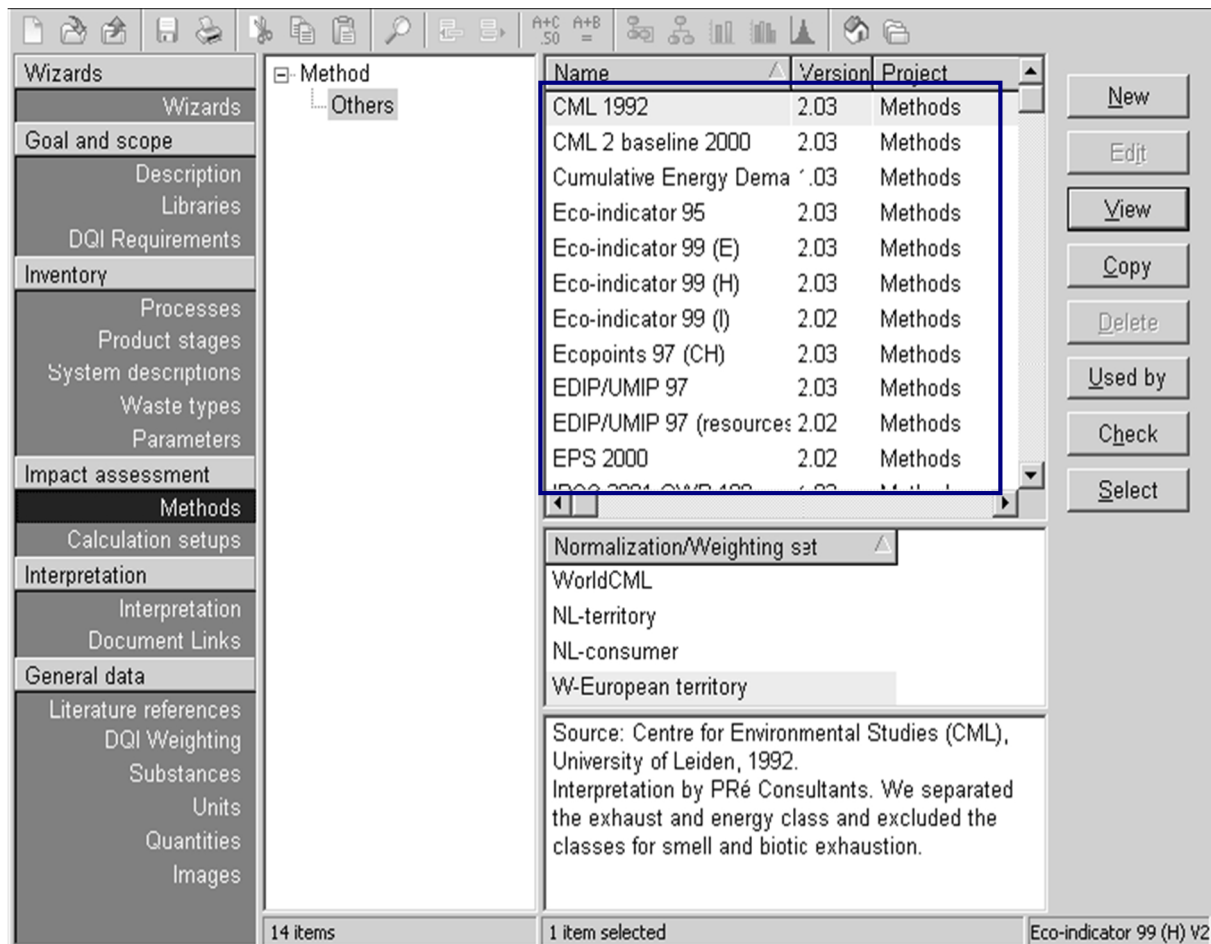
A+C .50 A+B =

Wizards
Wizards
Goal and scope
Description
Libraries
DQI Requirements
Inventory
Processes
Product stages
System descriptions
Waste types
Parameters
Impact assessment
Methods
Calculation setups
Interpretation
Interpretation
Document Links
General data
Literature references
DQI Weighting
Substances
Units
Quantities
Images

Method
Others

| Name | Version | Project |
|---|---|---|
| CML 1992 | 2.03 | Methods |
| CML 2 baseline 2000 | 2.03 | Methods |
| Cumulative Energy Dema | 1.03 | Methods |
| Eco-indicator 95 | 2.03 | Methods |
| Eco-indicator 99 (E) | 2.03 | Methods |
| Eco-indicator 99 (H) | 2.03 | Methods |
| Eco-indicator 99 (I) | 2.02 | Methods |
| Ecopoints 97 (CH) | 2.03 | Methods |
| EDIP/UMIP 97 | 2.03 | Methods |
| EDIP/UMIP 97 (resources | 2.02 | Methods |
| EPS 2000 | 2.02 | Methods |

| Normalization/Weighting set |
|---|
| WorldCML |
| NL-territory |
| NL-consumer |
| W-European territory |

Source: Centre for Environmental Studies (CML), University of Leiden, 1992.
Interpretation by PRé Consultants. We separated the exhaust and energy class and excluded the classes for smell and biotic exhaustion.

New
Edit
View
Copy
Delete
Used by
Check
Select

14 items
1 item selected
Eco-indicator 99 (H) V2